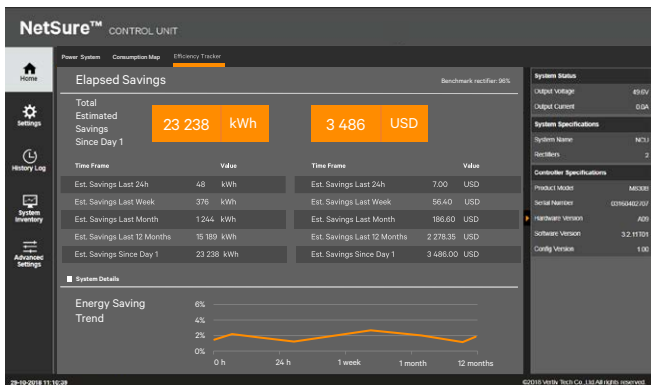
NetSure™ CONTROL UNIT

Home

Settings

History Log

System Inventory

Advanced Settings

Power System Consumption Map Efficiency Tracker

Elapsed Savings

Benchmark rectifier: 96%

Total Estimated Savings Since Day 1

23 238 kWh

3 486 USD

| Time Frame | Value | |
|---|---|---|
| Est. Savings Last 24h | 48 | kWh |
| Est. Savings Last Week | 376 | kWh |
| Est. Savings Last Month | 1 244 | kWh |
| Est. Savings Last 12 Months | 15 189 | kWh |
| Est. Savings Since Day 1 | 23 238 | kWh |

| Time Frame | Value | |
|---|---|---|
| Est. Savings Last 24h | 7.00 | USD |
| Est. Savings Last Week | 56.40 | USD |
| Est. Savings Last Month | 186.60 | USD |
| Est. Savings Last 12 Months | 2 278.35 | USD |
| Est. Savings Since Day 1 | 3 486.00 | USD |

System Details

Energy Saving Trend

6%
4%
2%
0%
0 h 24 h 1 week 1 month 12 months

System Status

| Output Voltage | 49.6V |
|---|---|
| Output Current | 0.0A |

System Specifications

| System Name | NCU |
|---|---|
| Rectifiers | 2 |

Controller Specifications

| Product Model | M830B |
|---|---|
| Serial Number | 03160402707 |
| Hardware Version | A09 |
| Software Version | 3.2.11T01 |
| Config Version | 1.00 |

29-10-2018 11:16:39

©2018 Vertiv Tech Co.,Ltd All rights reserved.